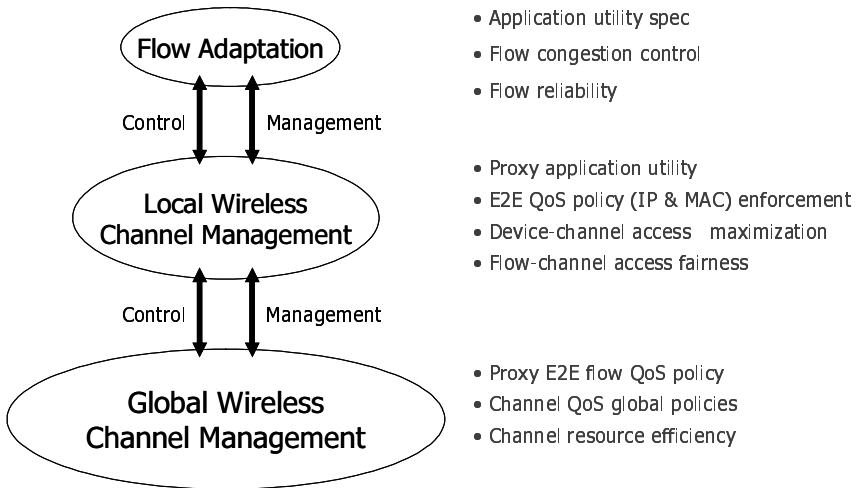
Flow Adaptation

Control

Management

Local Wireless Channel Management

Control

Management

Global Wireless Channel Management

• Application utility spec
• Flow congestion control
• Flow reliability

• Proxy application utility
• E2E QoS policy (IP & MAC) enforcement
• Device-channel access maximization
• Flow-channel access fairness

• Proxy E2E flow QoS policy
• Channel QoS global policies
• Channel resource efficiency